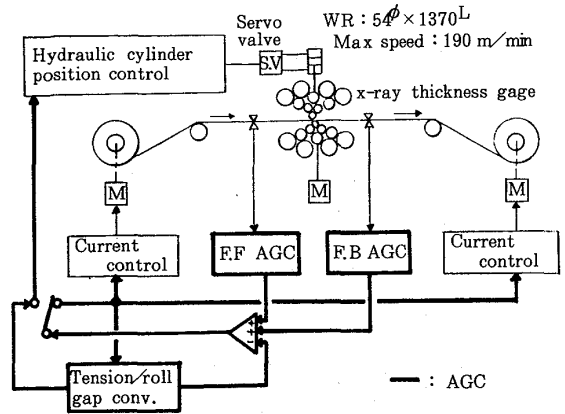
Servo valve

WR : $54^{\phi} \times 1370^{L}$
Max speed : 190 m/min

Hydraulic cylinder position control

S.V

x-ray thickness gage

M

M

M

Current control

F.F AGC

F.B AGC

Current control

+
+
−

Tension/roll gap conv.

: AGC